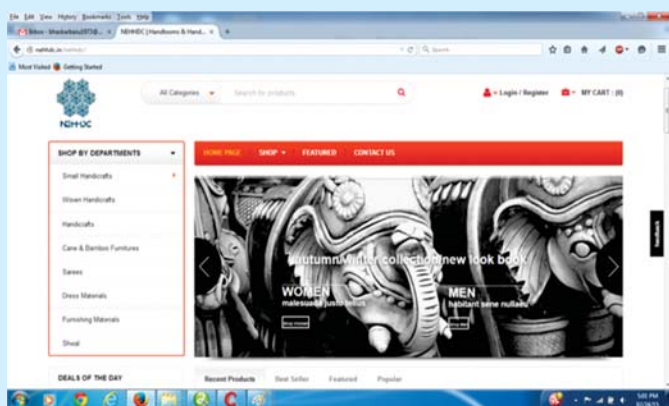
File Edit View History Bookmarks Tools Help

Inbox - bhaskarbasu1973@... × | NEHHDC | Handlooms & Hand... × | +

nehhdc.in/nehhdc/

Search

Most Visited Getting Started

NEHHDC

All Categories

Search for products

Login / Register

MY CART : (0)

SHOP BY DEPARTMENTS

Small Handicrafts

Woven Handicrafts

Handicrafts

Cane & Bamboo Furnitures

Sarees

Dress Materials

Furnishing Materials

Shwal

HOME PAGE

SHOP

FEATURED

CONTACT US

Autumn/Winter collection new look book

WOMEN

malesuada justo lectus

Shop now

MEN

habitant sene nullam

Shop now

feedback

DEALS OF THE DAY

Recent Products

Best Seller

Featured

Popular

5:05 PM
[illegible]